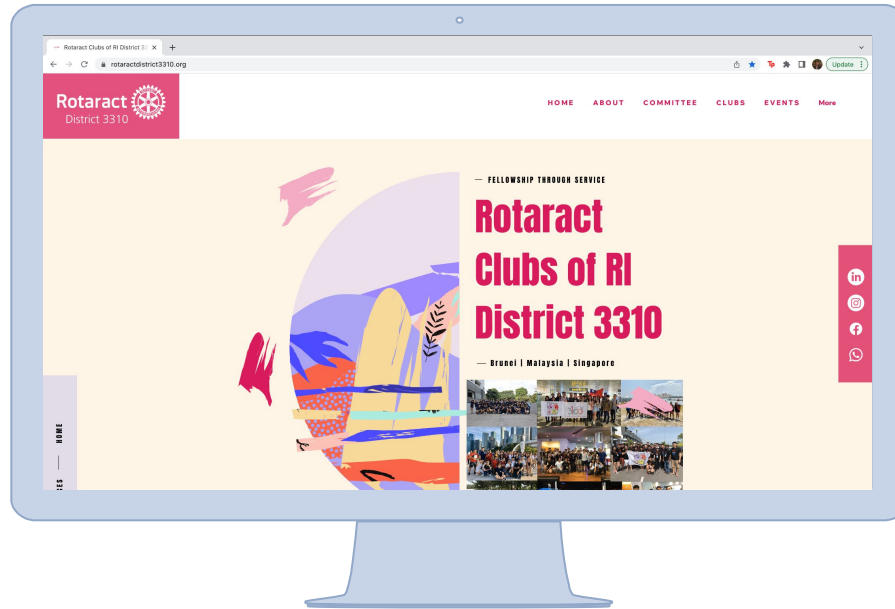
Rotaract Clubs of RI District 33 ×
rotaractdistrict3310.org
Update

Rotaract
District 3310

HOME ABOUT COMMITTEE CLUBS EVENTS More

— FELLOWSHIP THROUGH SERVICE

Rotaract Clubs of RI District 3310

— Brunei | Malaysia | Singapore

HOME
ES